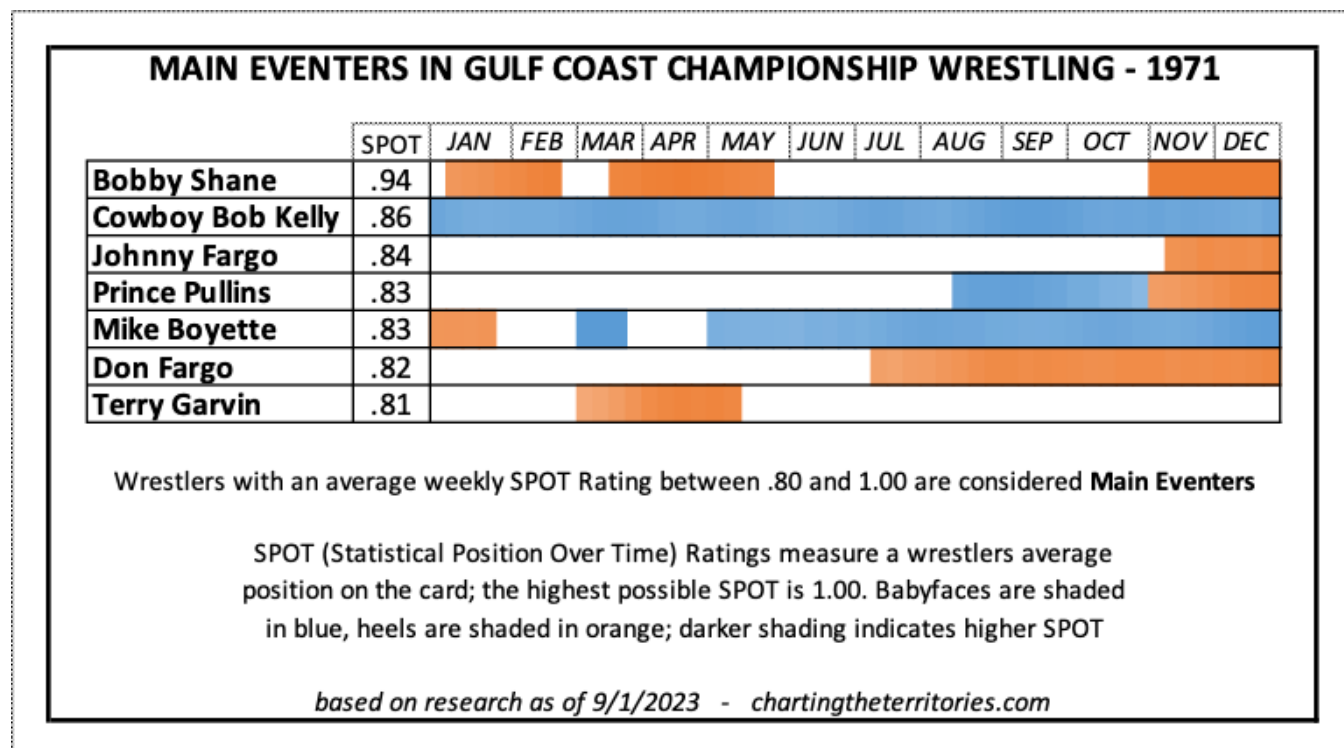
MAIN EVENTERS IN GULF COAST CHAMPIONSHIP WRESTLING - 1971

| | SPOT | JAN | FEB | MAR | APR | MAY | JUN | JUL | AUG | SEP | OCT | NOV | DEC |
|---|---|---|---|---|---|---|---|---|---|---|---|---|---|
| Bobby Shane | .94 | | | | | | | | | | | | |
| Cowboy Bob Kelly | .86 | | | | | | | | | | | | |
| Johnny Fargo | .84 | | | | | | | | | | | | |
| Prince Pullins | .83 | | | | | | | | | | | | |
| Mike Boyette | .83 | | | | | | | | | | | | |
| Don Fargo | .82 | | | | | | | | | | | | |
| Terry Garvin | .81 | | | | | | | | | | | | |

Wrestlers with an average weekly SPOT Rating between .80 and 1.00 are considered **Main Eventers**

SPOT (Statistical Position Over Time) Ratings measure a wrestlers average position on the card; the highest possible SPOT is 1.00. Babyfaces are shaded in blue, heels are shaded in orange; darker shading indicates higher SPOT

based on research as of 9/1/2023 - chartingtheterritories.com